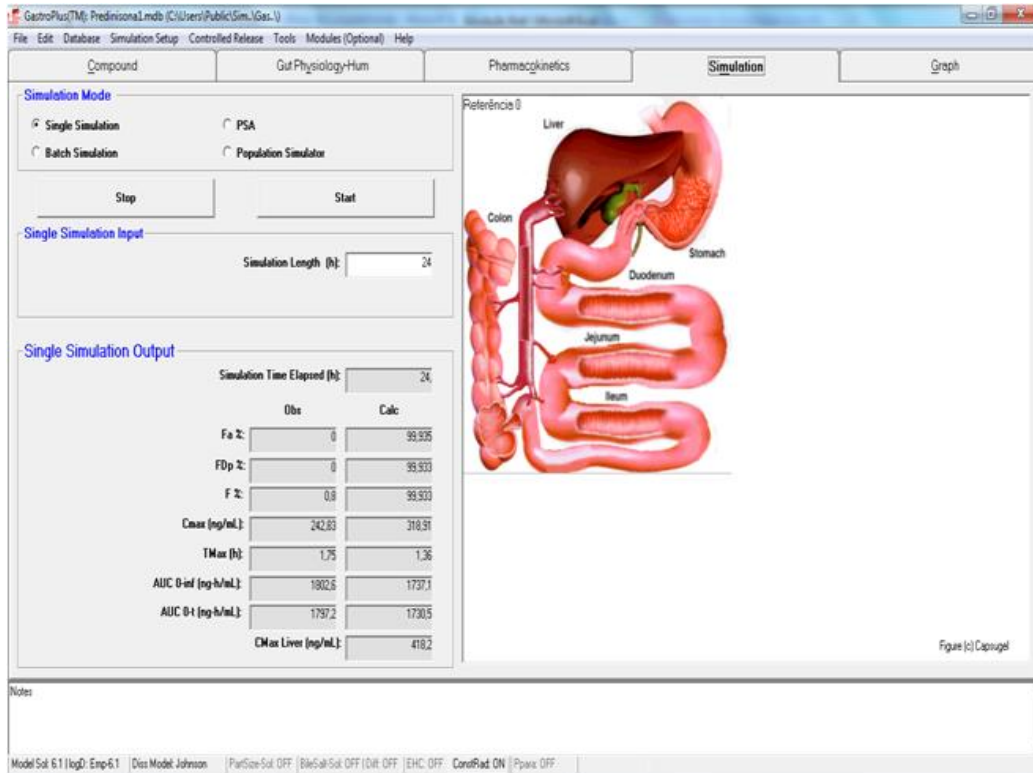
GastroPlus(TM): Predinisona1.mdb (C:\Users\Public\Sim..\Gas..\)

File Edit Database Simulation Setup Controlled Release Tools Modules (Optional) Help

Compound | Gut Physiology-Hum | Pharmacokinetics | Simulation | Graph

Simulation Mode

Single Simulation
PSA
Batch Simulation
Population Simulator

Stop
Start

Single Simulation Input

Simulation Length (h): 24

Single Simulation Output

Simulation Time Elapsed (h): 24,

| | Obs | Calc |
|---|---|---|
| Fa %: | 0 | 99,935 |
| FDp %: | 0 | 99,933 |
| F %: | 0,8 | 99,933 |
| Cmax (ng/mL): | 242,83 | 318,91 |
| TMax (h): | 1,75 | 1,36 |
| AUC 0-inf (ng-h/mL): | 1802,6 | 1737,1 |
| AUC 0-t (ng-h/mL): | 1797,2 | 1730,5 |
| CMax Liver (ng/mL): | | 418,2 |

Referência 0

Liver
Colon
Stomach
Duodenum
Jejunum
Ileum

Figure (c) Capsugel

Notes

Model Sol: 6.1 | logD: Emp-6.1 | Diss Model: Johnson | PartSize-Sol: OFF | BileSalt-Sol: OFF | Diff: OFF | EHC: OFF | ConstRad: ON | Ppara: OFF